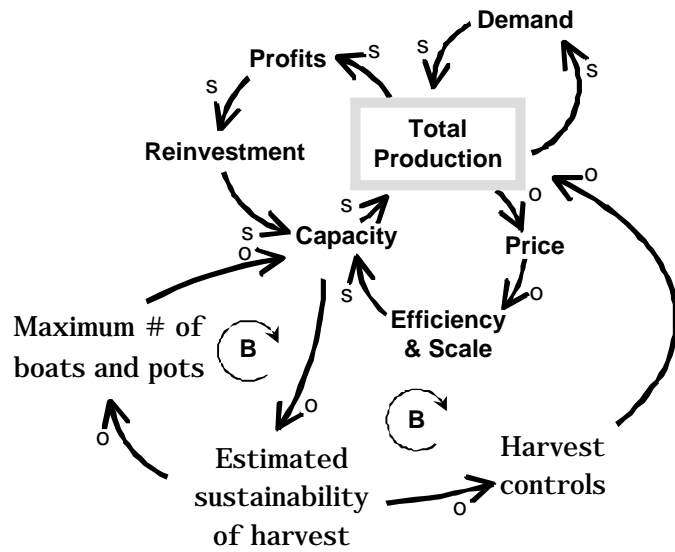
Demand

s

Profits

s

s

s

Total Production

Reinvestment

o

o

s

s

Capacity

o

Price

s

o

Maximum # of boats and pots

Efficiency & Scale

B

B

o

o

Estimated sustainability of harvest

Harvest controls

o